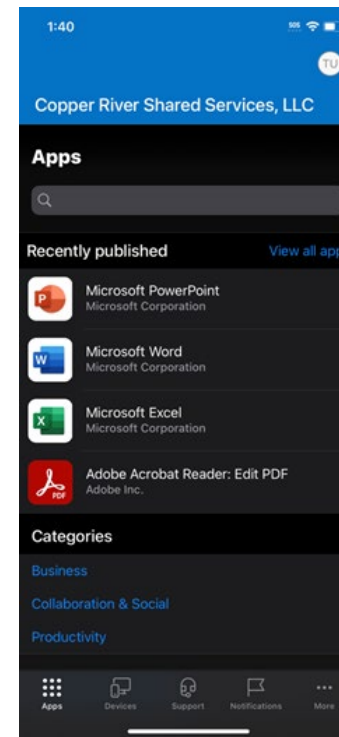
1:40

SOS

TU

Copper River Shared Services, LLC

Apps

Recently published

View all app

Microsoft PowerPoint
Microsoft Corporation

Microsoft Word
Microsoft Corporation

Microsoft Excel
Microsoft Corporation

Adobe Acrobat Reader: Edit PDF
Adobe Inc.

Categories

Business

Collaboration & Social

Productivity

Apps

Devices

Support

Notifications

More